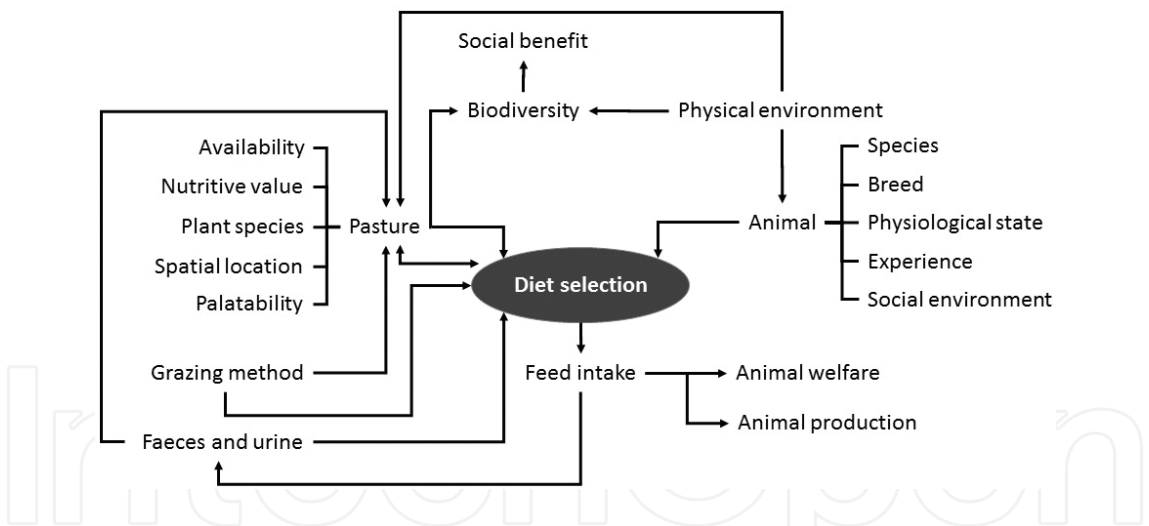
Social benefit

Biodiversity

Physical environment

Availability

Nutritive value

Plant species

Spatial location

Palatability

Pasture

Species

Breed

Animal

Physiological state

Experience

Social environment

Diet selection

Grazing method

Feed intake

Animal welfare

Animal production

Faeces and urine

IntechOpen